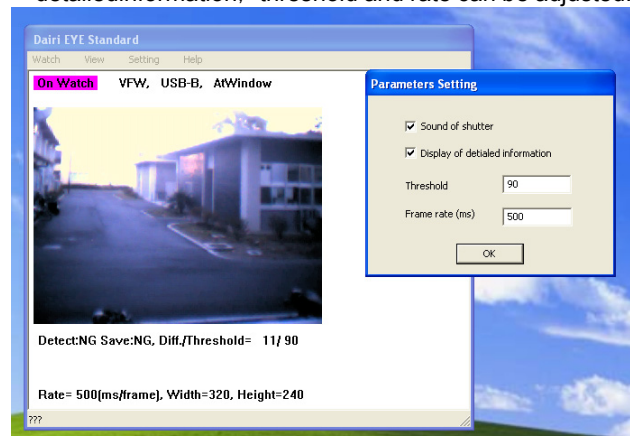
detailed information, threshold and rate can be adjusted.

Dairi EYE Standard

Watch View Setting Help

On Watch VFW, USB-B, AtWindow

Parameters Setting

Sound of shutter

Display of detialed information

Threshold 90

Frame rate (ms) 500

OK

Detect:NG Save:NG, Diff./Threshold= 11/ 90

Rate= 500(ms/frame), Width=320, Height=240

???